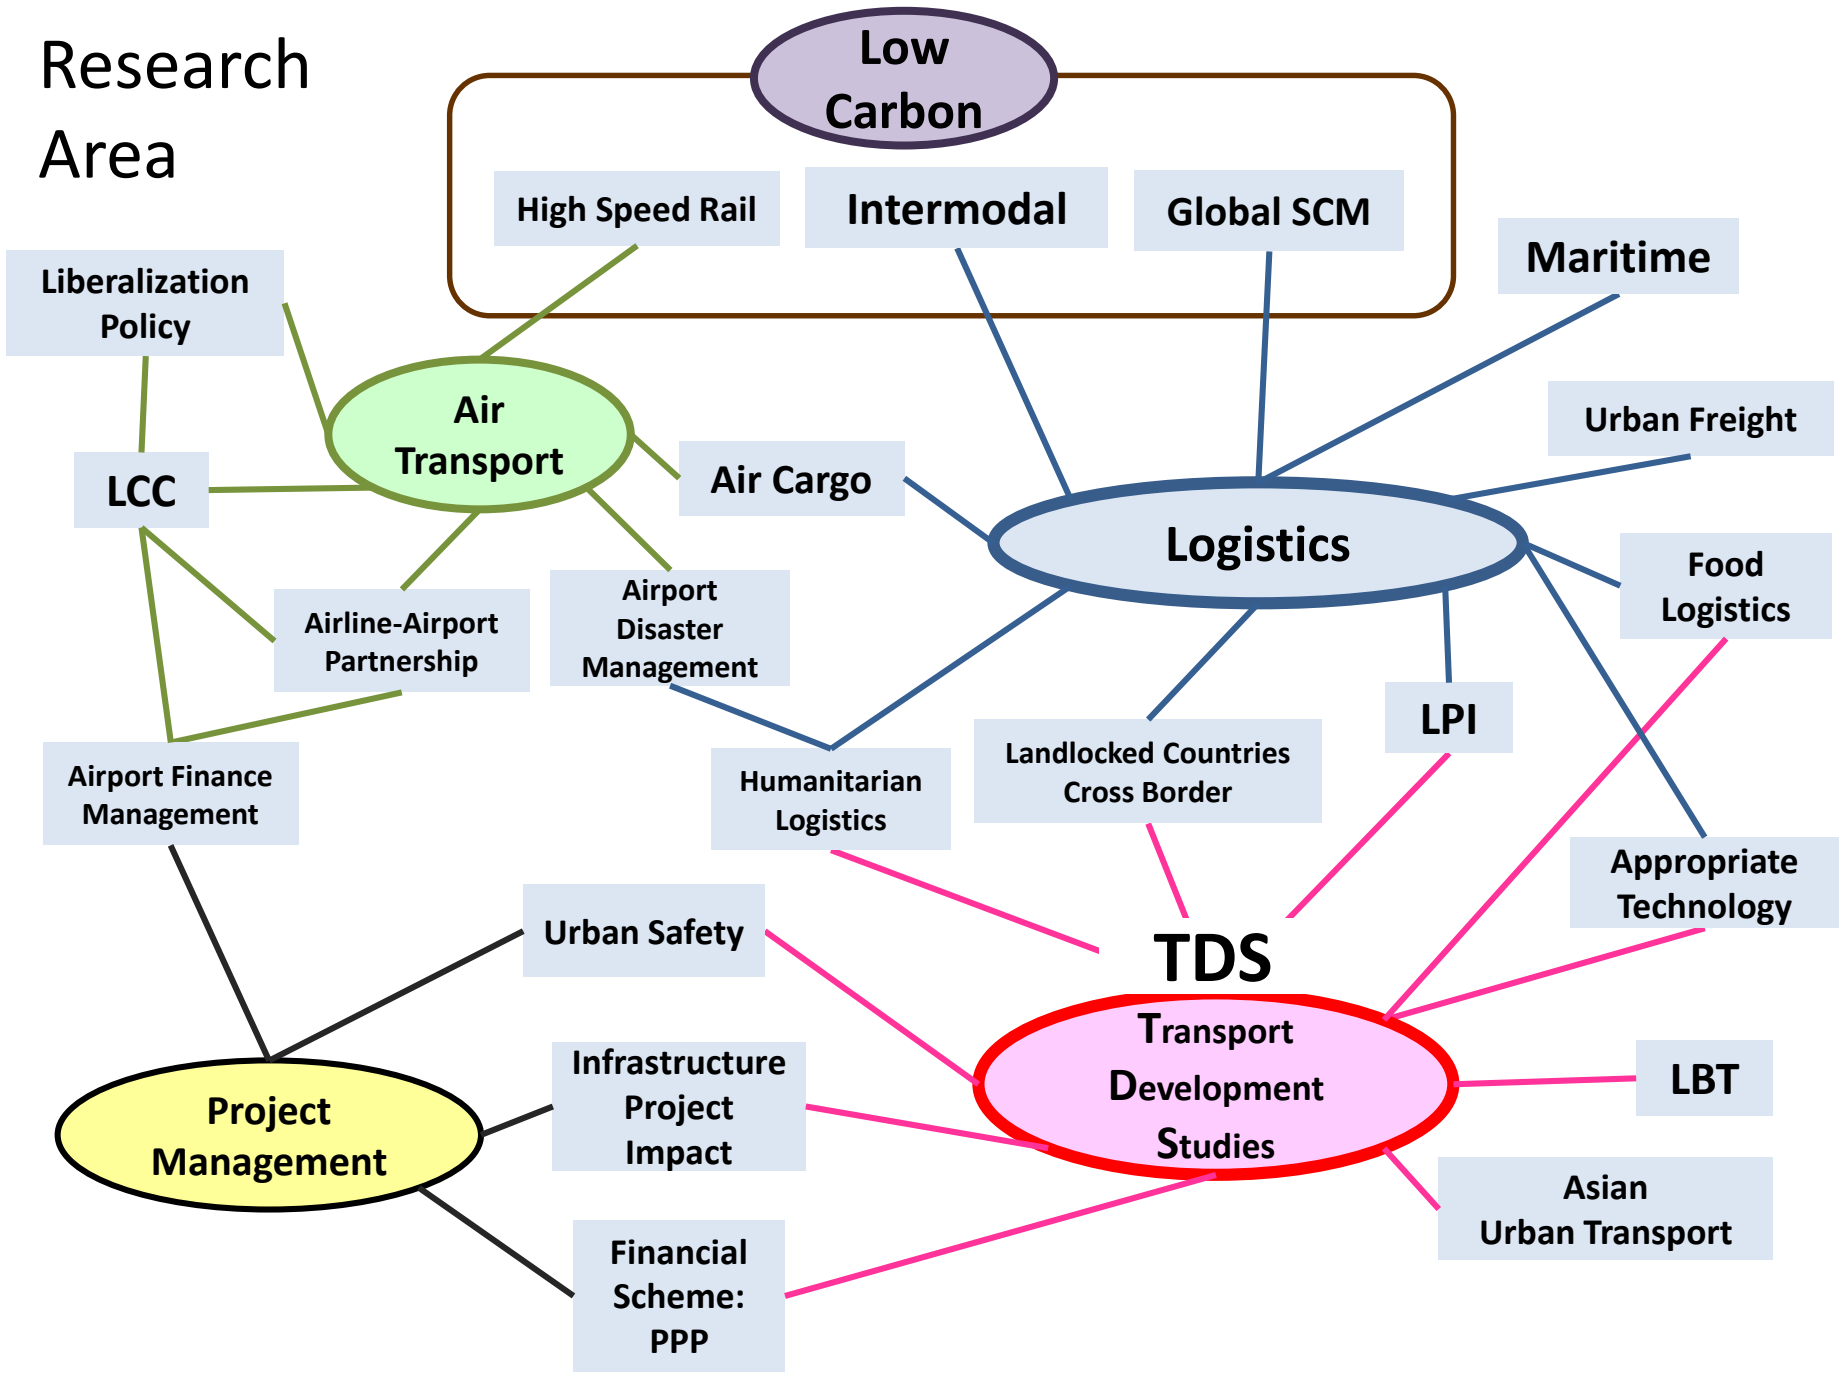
Research Area

Low Carbon

High Speed Rail

Intermodal

Global SCM

Maritime

Liberalization Policy

Air Transport

Urban Freight

LCC

Air Cargo

Logistics

Food Logistics

Airline-Airport Partnership

Airport Disaster Management

LPI

Airport Finance Management

Humanitarian Logistics

Landlocked Countries Cross Border

Appropriate Technology

Urban Safety

TDS

Transport Development Studies

Project Management

Infrastructure Project Impact

LBT

Asian Urban Transport

Financial Scheme: PPP